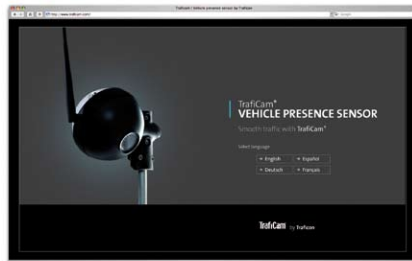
TrafiCam® | Vehicle presence sensor by Traficon

http://www.traficam.com

TrafiCam®
VEHICLE PRESENCE SENSOR

Smooth traffic with TrafiCam®

Select language

English
Español
Deutsch
Français

TrafiCam by Traficon